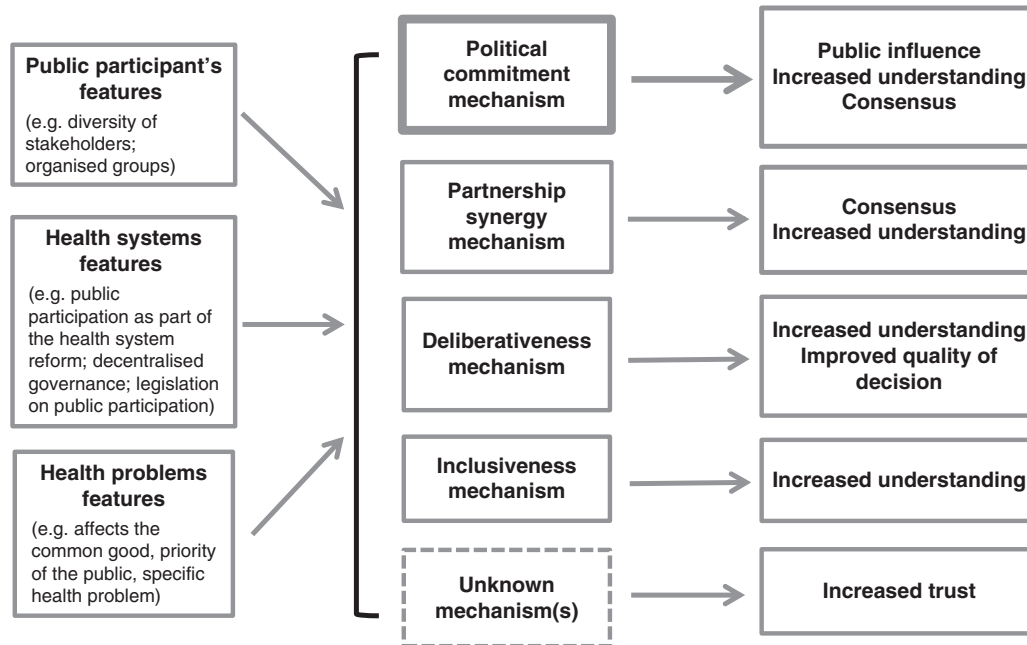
**Public participant's features**
(e.g. diversity of stakeholders; organised groups)

**Health systems features**
(e.g. public participation as part of the health system reform; decentralised governance; legislation on public participation)

**Health problems features**
(e.g. affects the common good, priority of the public, specific health problem)

**Political commitment mechanism**

**Partnership synergy mechanism**

**Deliberativeness mechanism**

**Inclusiveness mechanism**

**Unknown mechanism(s)**

**Public influence**
**Increased understanding**
**Consensus**

**Consensus**
**Increased understanding**

**Increased understanding**
**Improved quality of decision**

**Increased understanding**

**Increased trust**